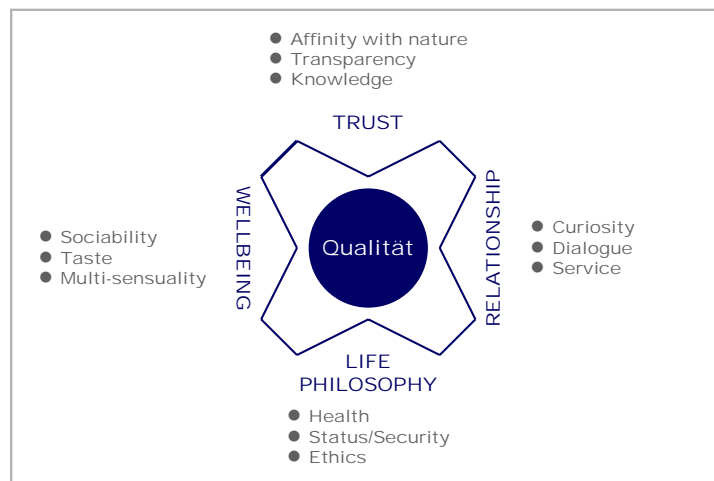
- Affinity with nature
- Transparency
- Knowledge

TRUST

- Sociability
- Taste
- Multi-sensuality

WELLBEING

Qualität

RELATIONSHIP

- Curiosity
- Dialogue
- Service

LIFE PHILOSOPHY

- Health
- Status/Security
- Ethics